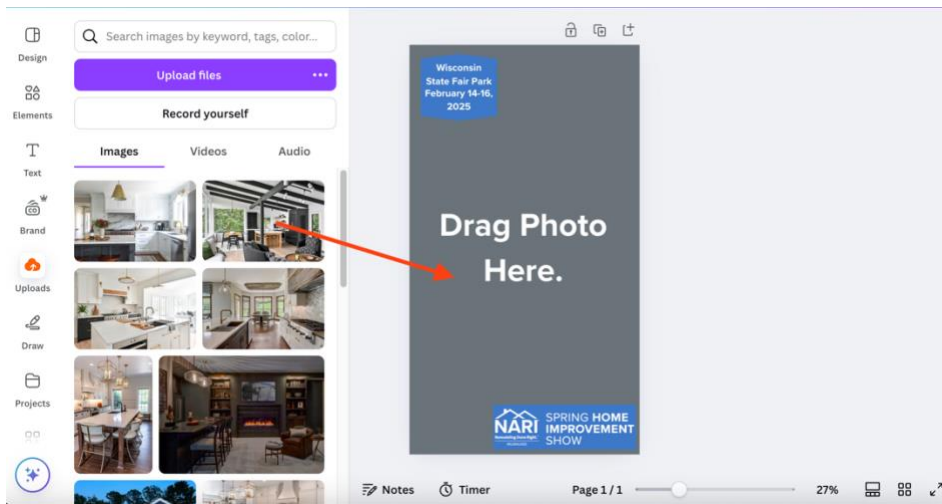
Design

Elements

Text

Brand

Uploads

Draw

Projects

Search images by keyword, tags, color...

Upload files

Record yourself

Images Videos Audio

Wisconsin State Fair Park February 14-16, 2025

Drag Photo Here.

NARI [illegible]

SPRING HOME IMPROVEMENT SHOW

Notes Timer Page 1 / 1 27%